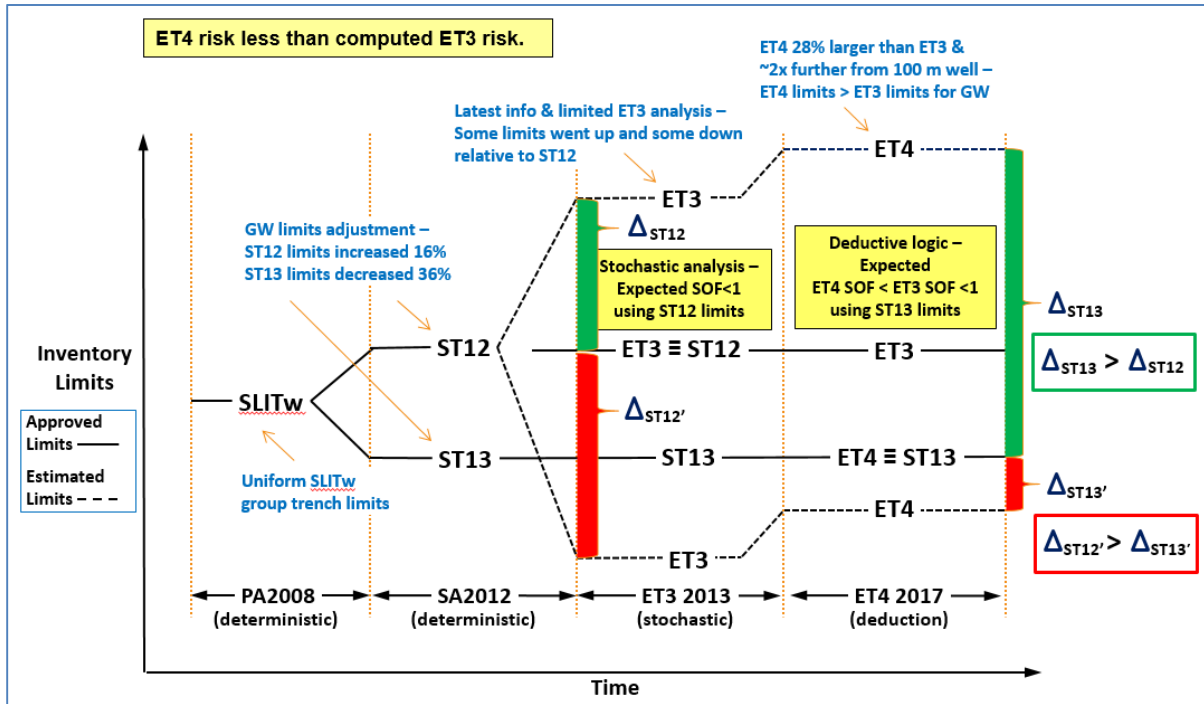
ET4 risk less than computed ET3 risk.

ET4 28% larger than ET3 & ~2x further from 100 m well – ET4 limits > ET3 limits for GW

Latest info & limited ET3 analysis – Some limits went up and some down relative to ST12

ET4

ET3

$\Delta_{ST12}$

GW limits adjustment – ST12 limits increased 16% ST13 limits decreased 36%

Stochastic analysis – Expected SOF<1 using ST12 limits

Deductive logic – Expected ET4 SOF < ET3 SOF <1 using ST13 limits

$\Delta_{ST13}$

Inventory Limits

ST12

ET3 ≡ ST12

ET3

$\Delta_{ST13} > \Delta_{ST12}$

SLITw

$\Delta_{ST12'}$

Approved Limits

Estimated Limits

ST13

ST13

ET4 ≡ ST13

Uniform SLITw group trench limits

$\Delta_{ST13'}$

ET4

ET3

$\Delta_{ST12'} > \Delta_{ST13'}$

PA2008 (deterministic)

SA2012 (deterministic)

ET3 2013 (stochastic)

ET4 2017 (deduction)

Time